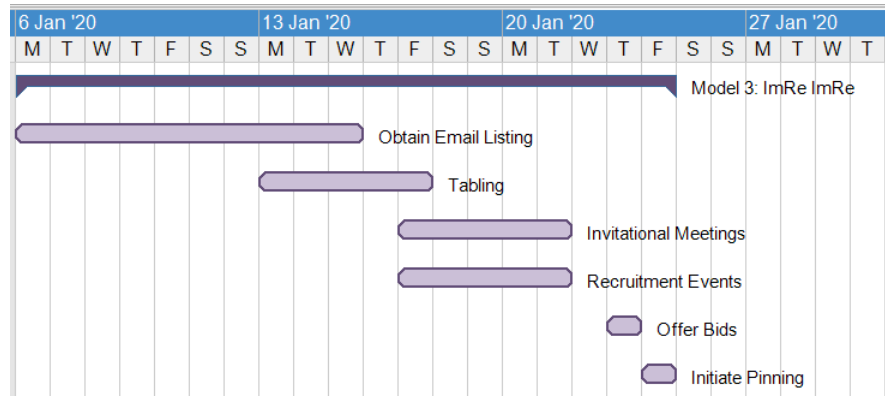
| 6 Jan '20 | | | | | | | 13 Jan '20 | | | | | | | 20 Jan '20 | | | | | | | 27 Jan '20 | | | |
|---|---|---|---|---|---|---|---|---|---|---|---|---|---|---|---|---|---|---|---|---|---|---|---|---|
| M | T | W | T | F | S | S | M | T | W | T | F | S | S | M | T | W | T | F | S | S | M | T | W | T |

Model 3: ImRe ImRe

Obtain Email Listing

Tabling

Invitational Meetings

Recruitment Events

Offer Bids

Initiate Pinning